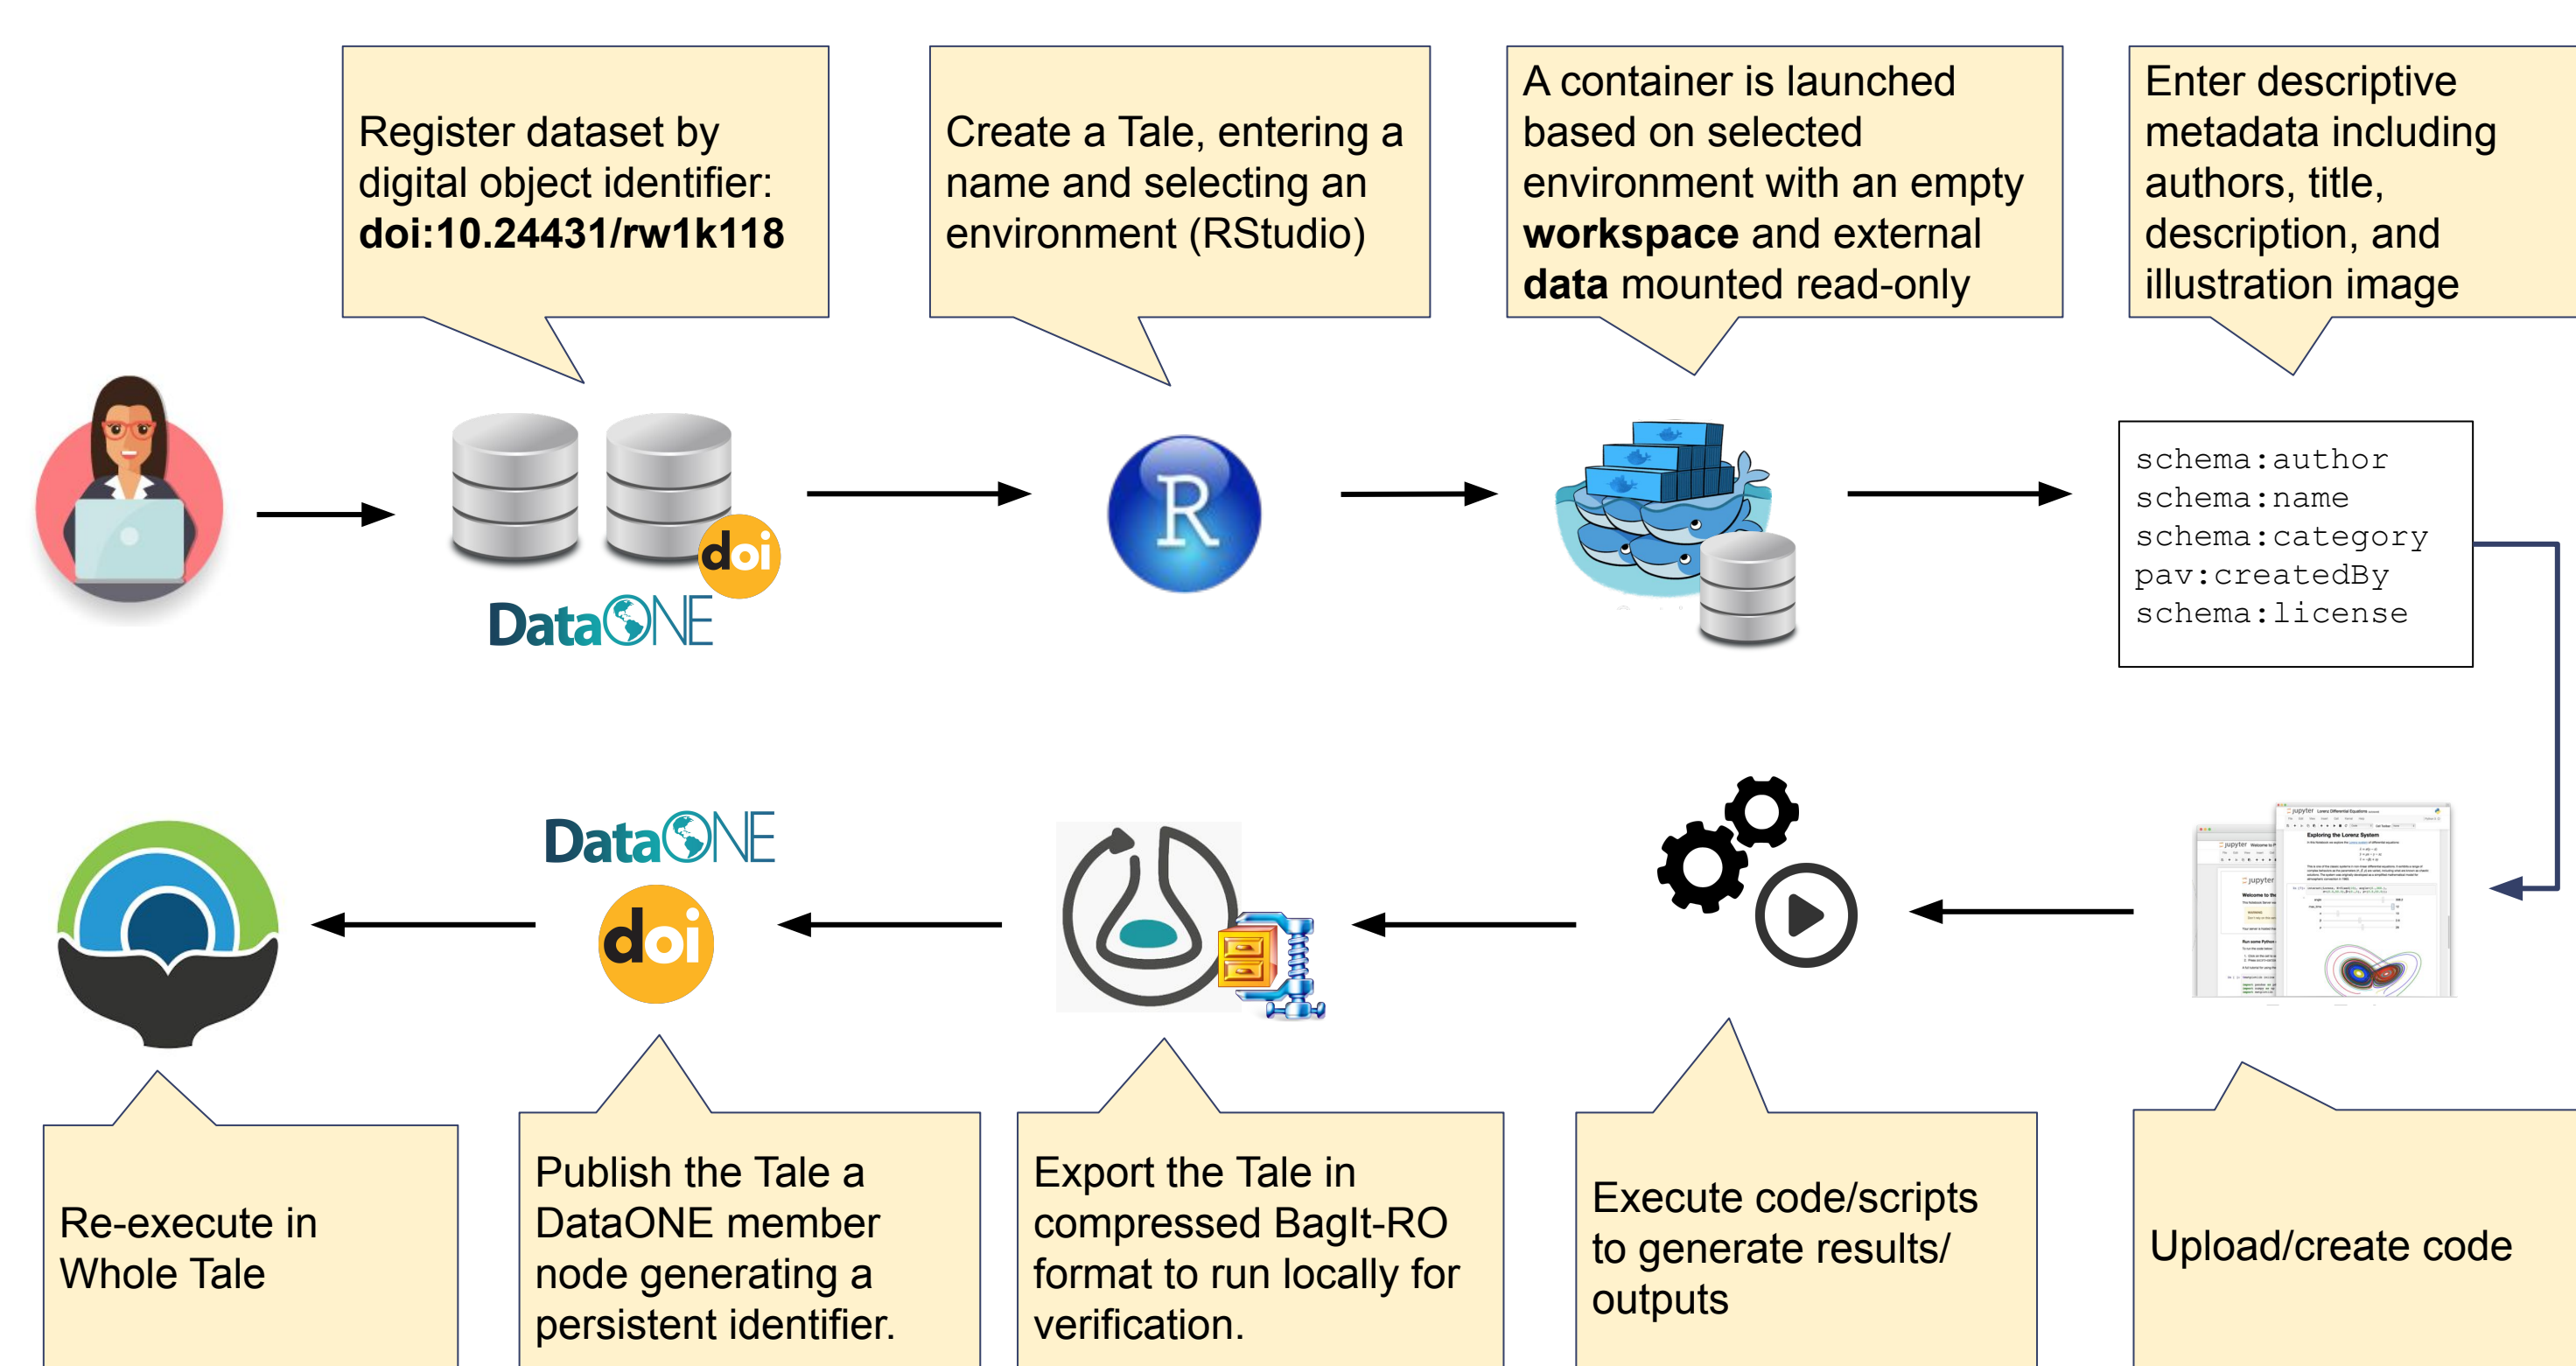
Register dataset by digital object identifier: **doi:10.24431/rw1k118**

Create a Tale, entering a name and selecting an environment (RStudio)

A container is launched based on selected environment with an empty **workspace** and external **data** mounted read-only

Enter descriptive metadata including authors, title, description, and illustration image

doi

DataONE

R

schema:author
schema:name
schema:category
pav:createdBy
schema:license

DataONE

doi

Re-execute in Whole Tale

Publish the Tale a DataONE member node generating a persistent identifier.

Export the Tale in compressed BagIt-RO format to run locally for verification.

Execute code/scripts to generate results/ outputs

Upload/create code